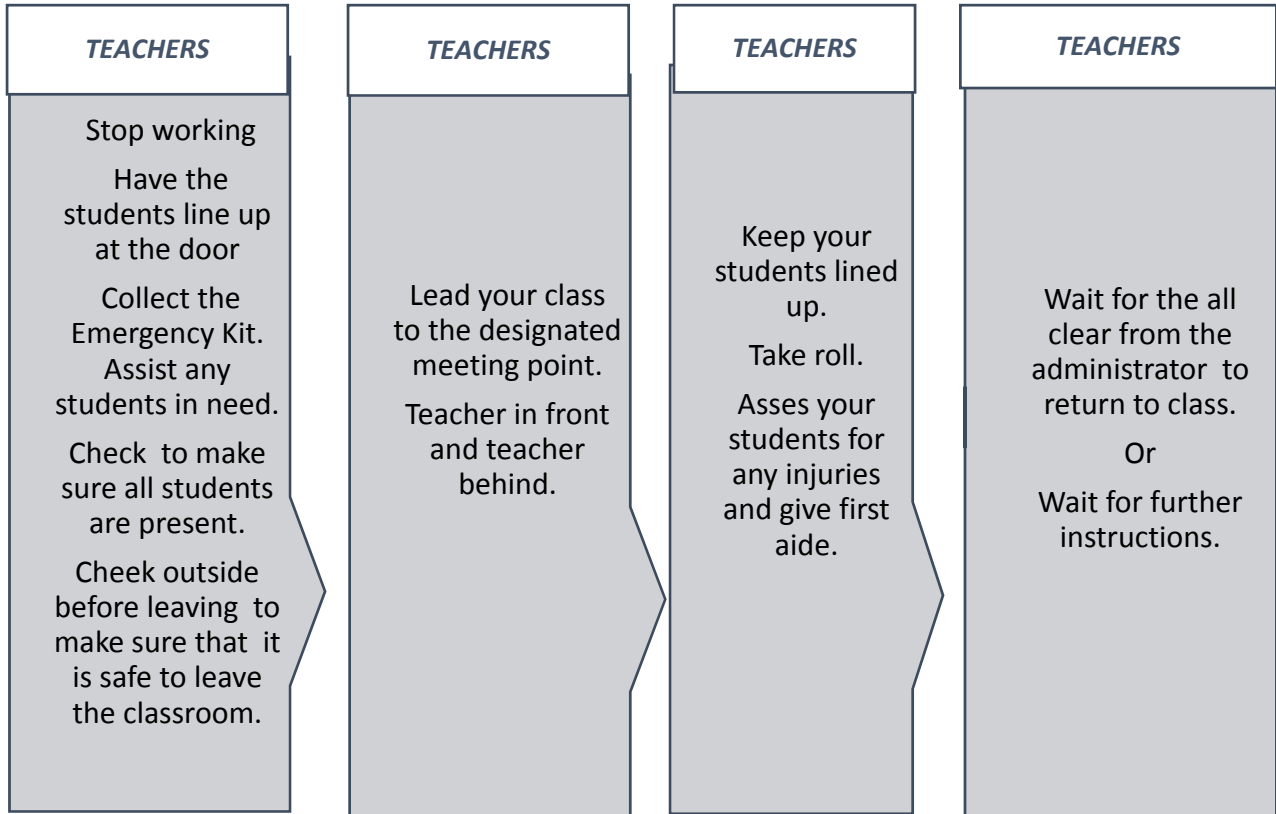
TEACHERS

Stop working

Have the students line up at the door

Collect the Emergency Kit. Assist any students in need.

Check to make sure all students are present.

Cheek outside before leaving to make sure that it is safe to leave the classroom.

TEACHERS

Lead your class to the designated meeting point.

Teacher in front and teacher behind.

TEACHERS

Keep your students lined up.

Take roll.

Asses your students for any injuries and give first aide.

TEACHERS

Wait for the all clear from the administrator to return to class.

Or

Wait for further instructions.